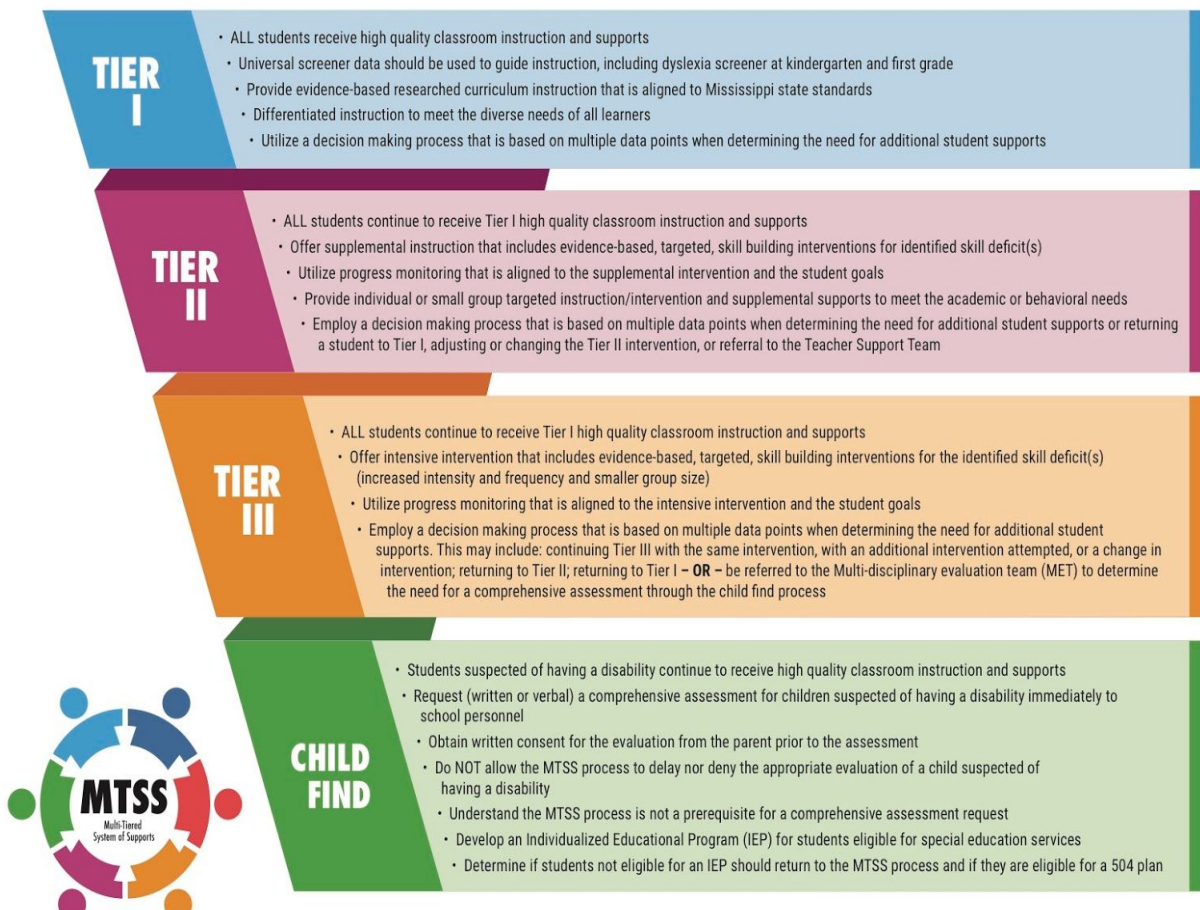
TIER I

• ALL students receive high quality classroom instruction and supports
• Universal screener data should be used to guide instruction, including dyslexia screener at kindergarten and first grade
• Provide evidence-based researched curriculum instruction that is aligned to Mississippi state standards
• Differentiated instruction to meet the diverse needs of all learners
• Utilize a decision making process that is based on multiple data points when determining the need for additional student supports

TIER II

• ALL students continue to receive Tier I high quality classroom instruction and supports
• Offer supplemental instruction that includes evidence-based, targeted, skill building interventions for identified skill deficit(s)
• Utilize progress monitoring that is aligned to the supplemental intervention and the student goals
• Provide individual or small group targeted instruction/intervention and supplemental supports to meet the academic or behavioral needs
• Employ a decision making process that is based on multiple data points when determining the need for additional student supports or returning a student to Tier I, adjusting or changing the Tier II intervention, or referral to the Teacher Support Team

TIER III

• ALL students continue to receive Tier I high quality classroom instruction and supports
• Offer intensive intervention that includes evidence-based, targeted, skill building interventions for the identified skill deficit(s) (increased intensity and frequency and smaller group size)
• Utilize progress monitoring that is aligned to the intensive intervention and the student goals
• Employ a decision making process that is based on multiple data points when determining the need for additional student supports. This may include: continuing Tier III with the same intervention, with an additional intervention attempted, or a change in intervention; returning to Tier II; returning to Tier I – OR – be referred to the Multi-disciplinary evaluation team (MET) to determine the need for a comprehensive assessment through the child find process

CHILD FIND

• Students suspected of having a disability continue to receive high quality classroom instruction and supports
• Request (written or verbal) a comprehensive assessment for children suspected of having a disability immediately to school personnel
• Obtain written consent for the evaluation from the parent prior to the assessment
• Do NOT allow the MTSS process to delay nor deny the appropriate evaluation of a child suspected of having a disability
• Understand the MTSS process is not a prerequisite for a comprehensive assessment request
• Develop an Individualized Educational Program (IEP) for students eligible for special education services
• Determine if students not eligible for an IEP should return to the MTSS process and if they are eligible for a 504 plan

MTSS
Multi-Tiered System of Supports